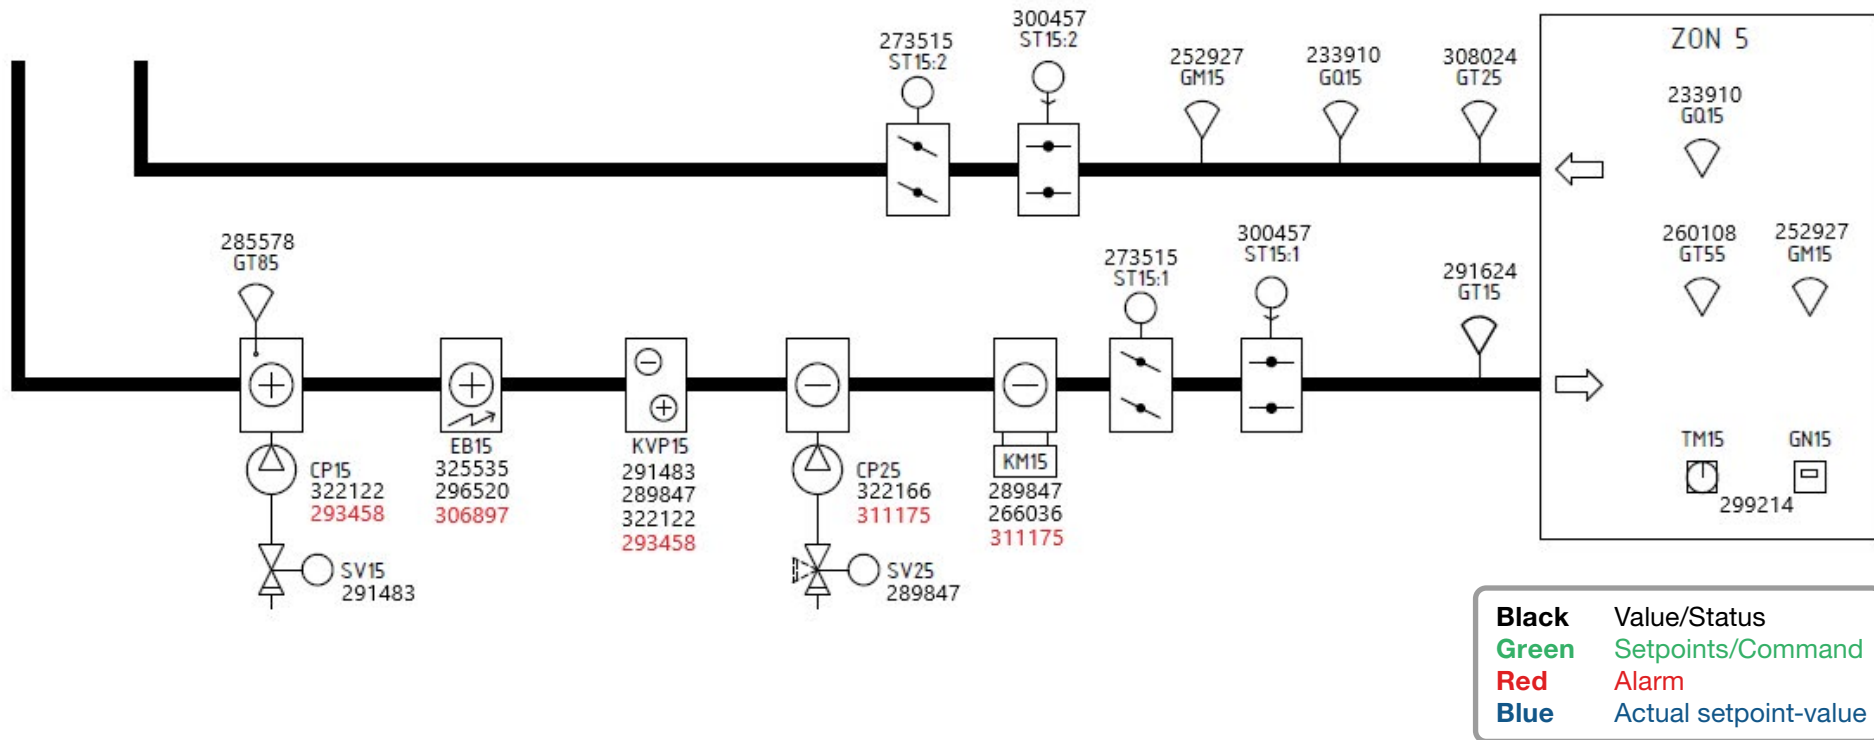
273515
ST15:2

300457
ST15:2

252927
GM15

233910
GQ15

308024
GT25

ZON 5

233910
GQ15

260108
GT55

252927
GM15

285578
GT85

273515
ST15:1

300457
ST15:1

291624
GT15

CP15
322122
293458

SV15
291483

EB15
325535
296520
306897

KVP15
291483
289847
322122
293458

CP25
322166
311175

SV25
289847

KM15
289847
266036
311175

TM15

GN15

299214

| | |
|---|---|
| Black | Value/Status |
| Green | Setpoints/Command |
| Red | Alarm |
| Blue | Actual setpoint-value |